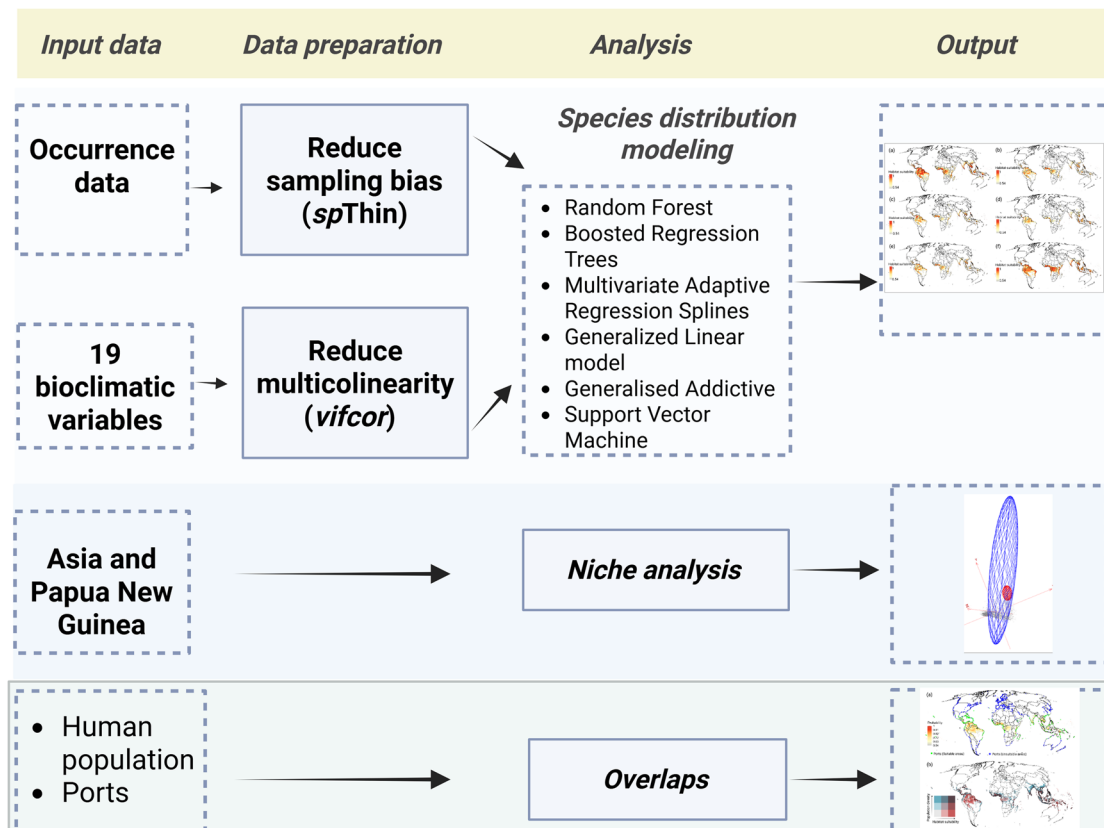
Input data | Data preparation | Analysis | Output

Occurrence data

Reduce sampling bias (*spThin*)

Species distribution modeling

- Random Forest
- Boosted Regression Trees
- Multivariate Adaptive Regression Splines
- Generalized Linear model
- Generalised Addictive
- Support Vector Machine

(a) (b) (c) (d) (e) (f)

19 bioclimatic variables

Reduce multicolinearity (*vifcor*)

Asia and Papua New Guinea

Niche analysis

- Human population
- Ports

Overlaps

(a) (b)